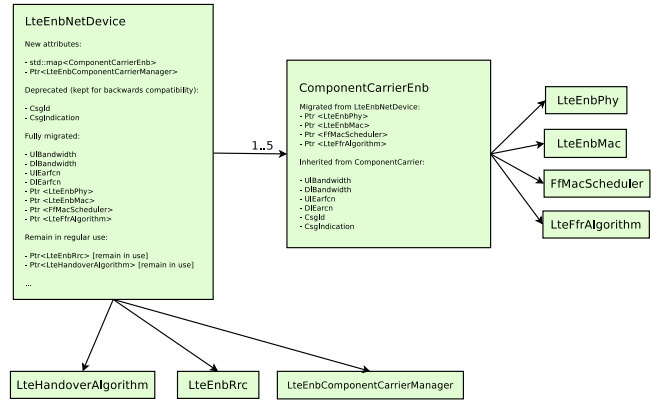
LteEnbNetDevice

New attributes:

- std::map<ComponentCarrierEnb>
- Ptr<LteEnbComponentCarrierManager>

Deprecated (kept for backwards compatibility):

- CsgId
- CsgIndication

Fully migrated:

- UlBandwidth
- DlBandwidth
- UlEarfcn
- DlEarfcn
- Ptr <LteEnbPhy>
- Ptr <LteEnbMac>
- Ptr <FfMacScheduler>
- Ptr <LteFfrAlgorithm>

Remain in regular use:

- Ptr<LteEnbRrc> [remain in use]
- Ptr<LteHandoverAlgorithm> [remain in use]

...

1..5

ComponentCarrierEnb

Migrated from LteEnbNetDevice:
- Ptr <LteEnbPhy>
- Ptr <LteEnbMac>
- Ptr <FfMacScheduler>
- Ptr <LteFfrAlgorithm>

Inherited from ComponentCarrier:

- UlBandwidth
- DlBandwidth
- UlEarfcn
- DlEarcn
- CsgId
- CsgIndication

LteEnbPhy

LteEnbMac

FfMacScheduler

LteFfrAlgorithm

LteHandoverAlgorithm

LteEnbRrc

LteEnbComponentCarrierManager